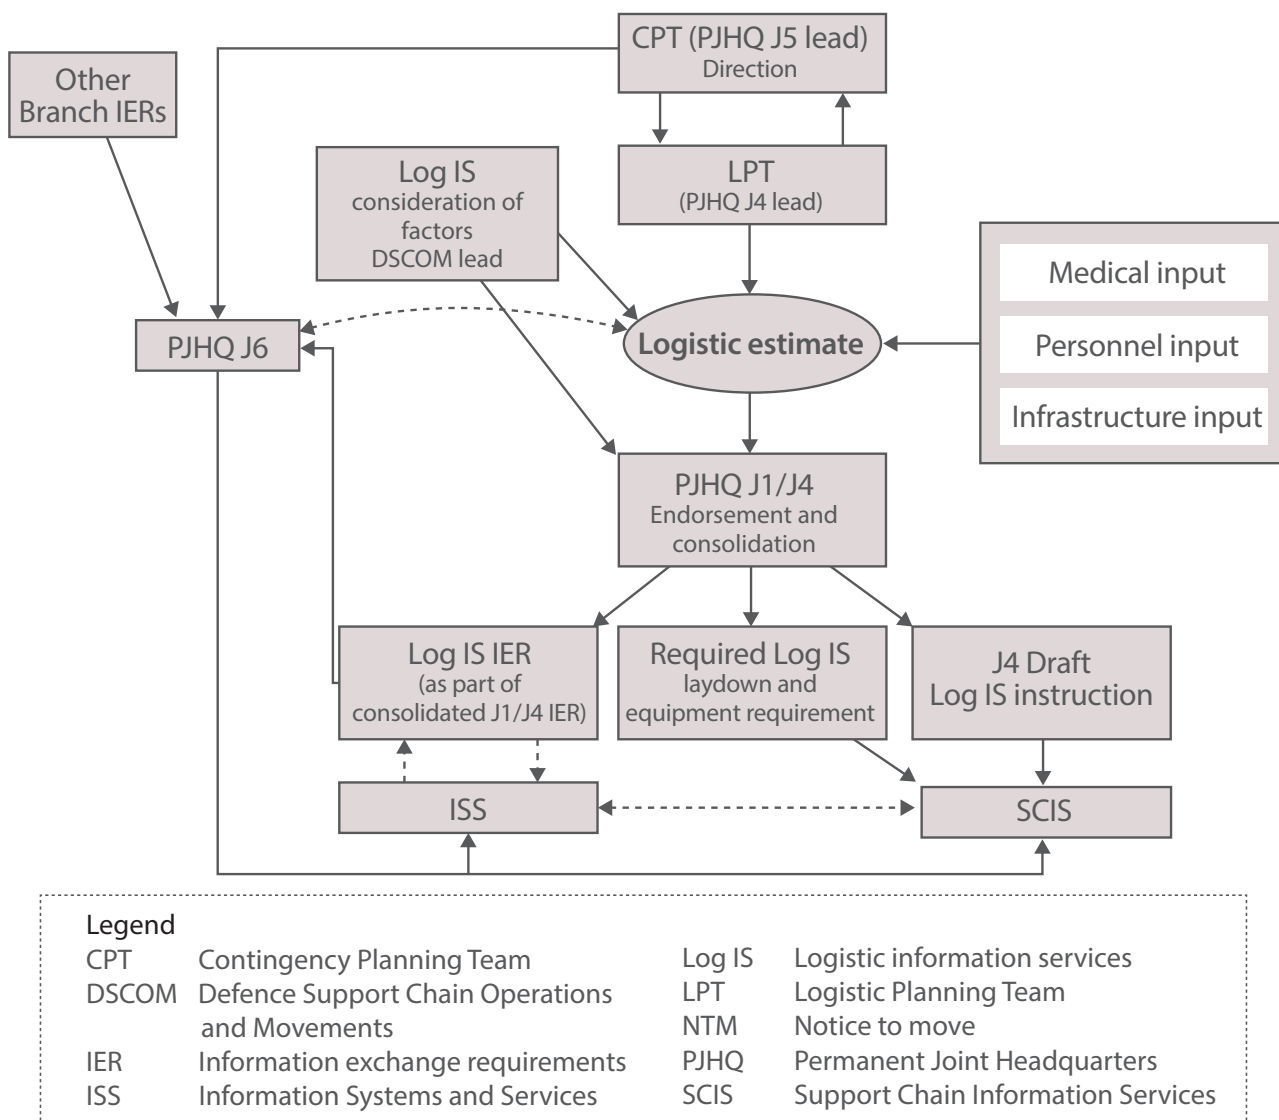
Other Branch IERs

CPT (PJHQ J5 lead)
Direction

Log IS
consideration of factors
DSCOM lead

LPT
(PJHQ J4 lead)

Medical input

Personnel input

Infrastructure input

PJHQ J6

Logistic estimate

PJHQ J1/J4
Endorsement and consolidation

Log IS IER
(as part of consolidated J1/J4 IER)

Required Log IS
laydown and equipment requirement

J4 Draft
Log IS instruction

ISS

SCIS

Legend

| | | | |
|---|---|---|---|
| CPT | Contingency Planning Team | Log IS | Logistic information services |
| DSCOM | Defence Support Chain Operations and Movements | LPT | Logistic Planning Team |
| | | NTM | Notice to move |
| IER | Information exchange requirements | PJHQ | Permanent Joint Headquarters |
| ISS | Information Systems and Services | SCIS | Support Chain Information Services |